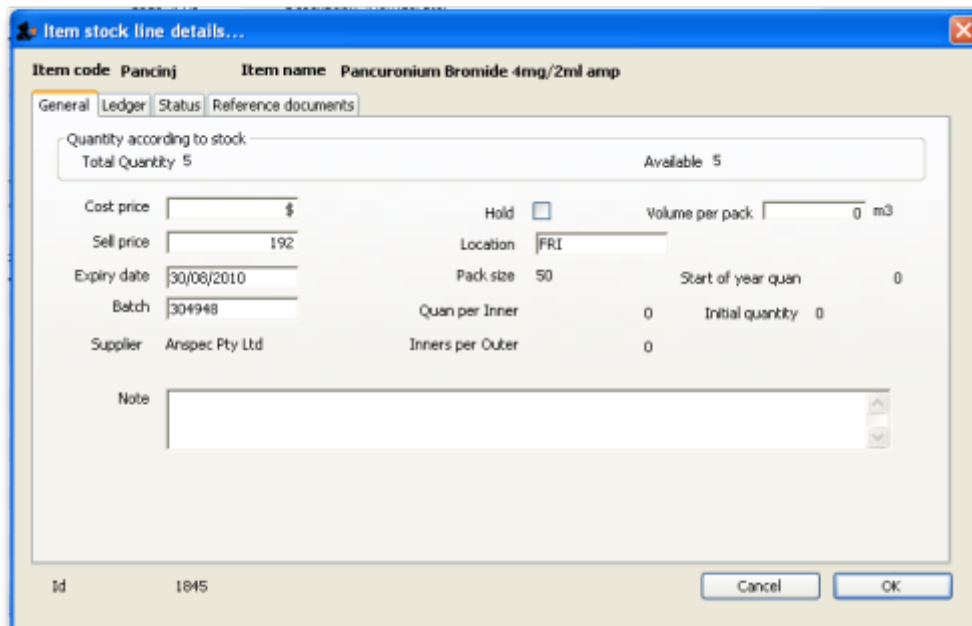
Item stock line details...

Item code Pancinj Item name Pancuronium Bromide 4mg/2ml amp

General | Ledger | Status | Reference documents

Quantity according to stock
Total Quantity 5
Available 5

Cost price $
Sell price 192
Expiry date 30/08/2010
Batch 304948
Supplier Anspec Pty Ltd

Hold
Location FRI
Pack size 50
Quan per Inner 0
Inners per Outer 0

Volume per pack 0 m3
Start of year quan 0
Initial quantity 0

Note

Id 1845

Cancel
OK